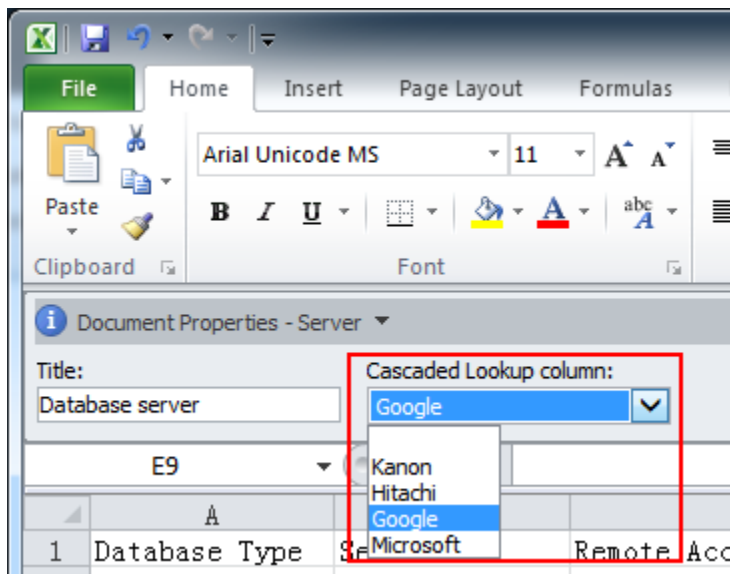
File
Home
Insert
Page Layout
Formulas

Paste
Clipboard
Arial Unicode MS
11
B I U
Font

Document Properties - Server
Title:
Database server
Cascaded Lookup column:
Google
Kanon
Hitachi
Google
Microsoft

E9
A
1 Database Type Se
Remote Acc